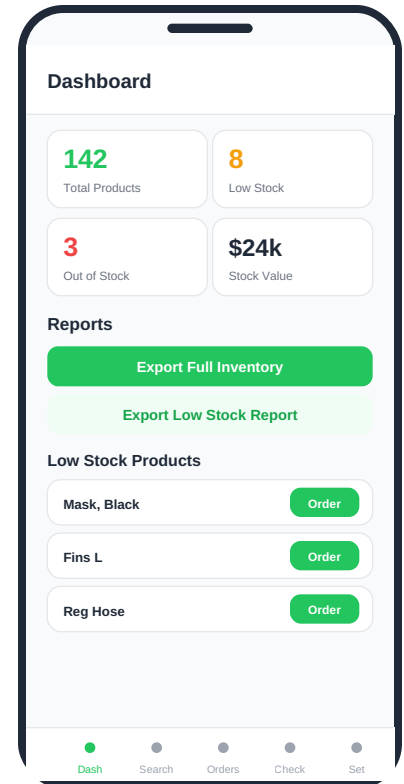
Dashboard

142
Total Products

8
Low Stock

3
Out of Stock

$24k
Stock Value

Reports

Export Full Inventory

Export Low Stock Report

Low Stock Products

Mask, Black
Order

Fins L
Order

Reg Hose
Order

Dash
Search
Orders
Check
Set